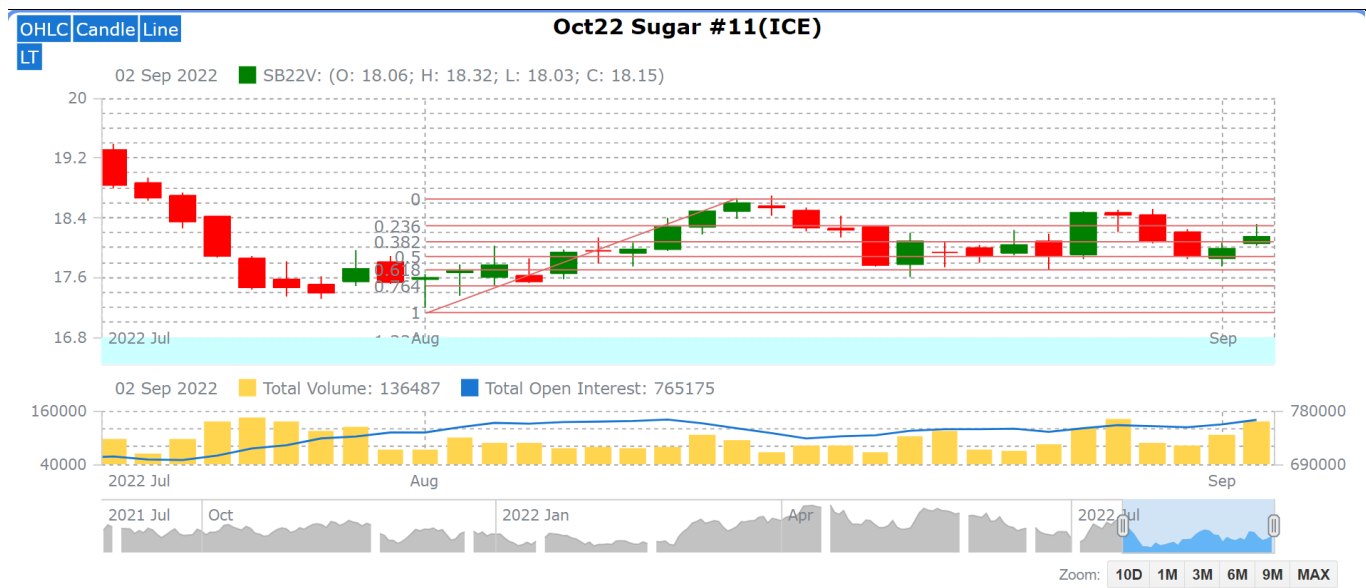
OHLC Candle Line
LT

Oct22 Sugar #11(ICE)

02 Sep 2022 SB22V: (O: 18.06; H: 18.32; L: 18.03; C: 18.15)

20
19.2
18.4
17.6
16.8

0
0.236
0.382
0.5
0.618
0.764
1

2022 Jul
Aug
Sep

02 Sep 2022 Total Volume: 136487 Total Open Interest: 765175

160000
40000
780000
690000

2022 Jul
Aug
Sep

2021 Jul
Oct
2022 Jan
Apr
2022 Jul

Zoom: 10D 1M 3M 6M 9M MAX